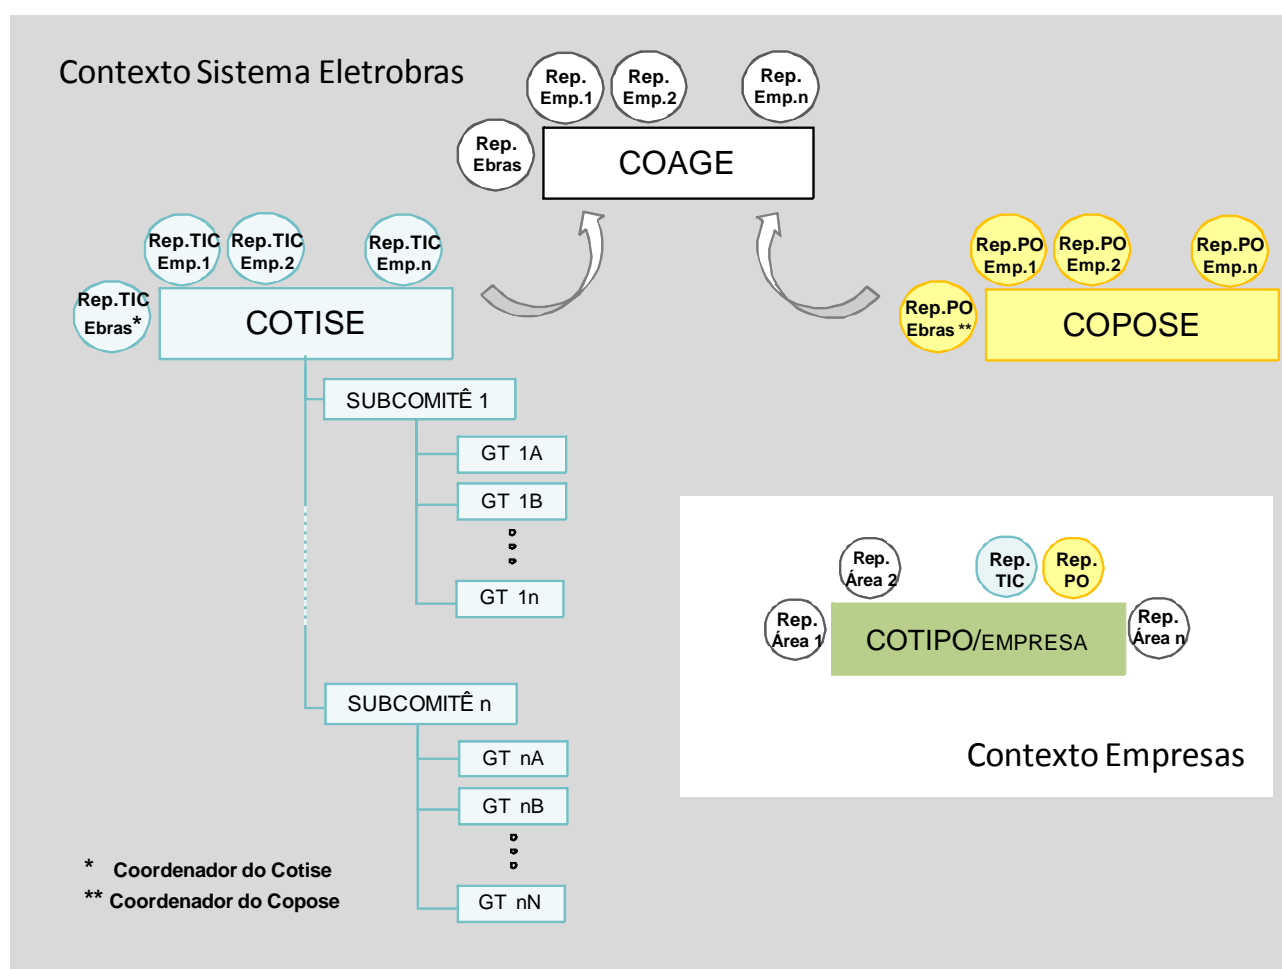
Contexto Sistema Eletrobras

Rep. Emp.1
Rep. Emp.2
Rep. Emp.n
Rep. Ebras
COAGE

Rep.TIC Emp.1
Rep.TIC Emp.2
Rep.TIC Emp.n
Rep.TIC Ebras*
COTISE

Rep.PO Emp.1
Rep.PO Emp.2
Rep.PO Emp.n
Rep.PO Ebras **
COPOSE

SUBCOMITÊ 1
GT 1A
GT 1B
GT 1n

SUBCOMITÊ n
GT nA
GT nB
GT nN

Rep. Área 2
Rep. TIC
Rep. PO
Rep. Área 1
Rep. Área n
COTIPO/EMPRESA

Contexto Empresas

* Coordenador do Cotise
** Coordenador do Copose